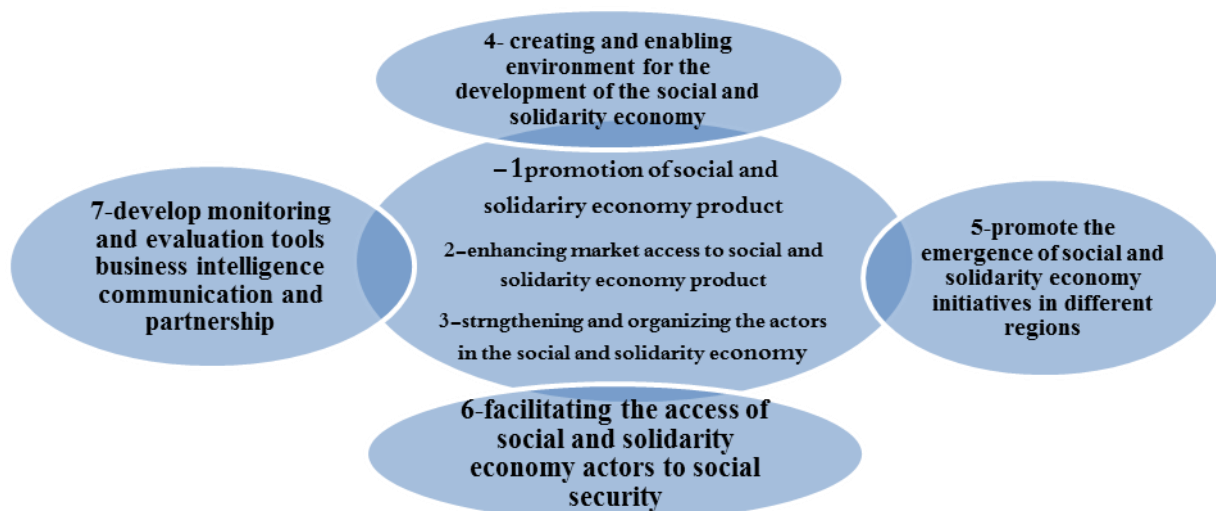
4- creating and enabling environment for the development of the social and solidarity economy

–1promotion of social and solidariry economy product

2–enhancing market access to social and solidarity economy product

3–strngthening and organizing the actors in the social and solidarity economy

7-develop monitoring and evaluation tools business intelligence communication and partnership

5-promote the emergence of social and solidarity economy initiatives in different regions

6-facilitating the access of social and solidarity economy actors to social security